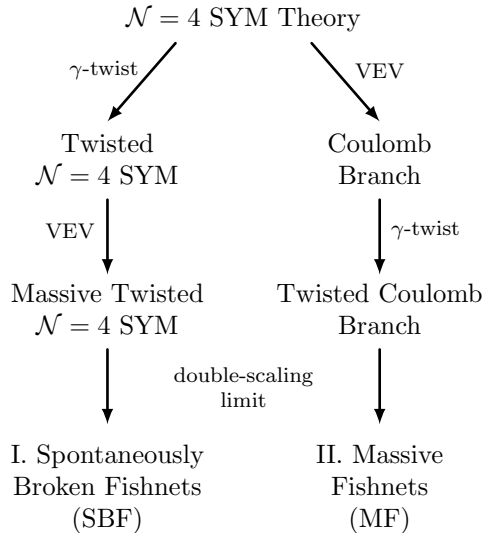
$\mathcal{N} = 4$ SYM Theory

$\gamma$-twist

VEV

Twisted
$\mathcal{N} = 4$ SYM

Coulomb
Branch

VEV

$\gamma$-twist

Massive Twisted
$\mathcal{N} = 4$ SYM

Twisted Coulomb
Branch

double-scaling
limit

I. Spontaneously
Broken Fishnets
(SBF)

II. Massive
Fishnets
(MF)